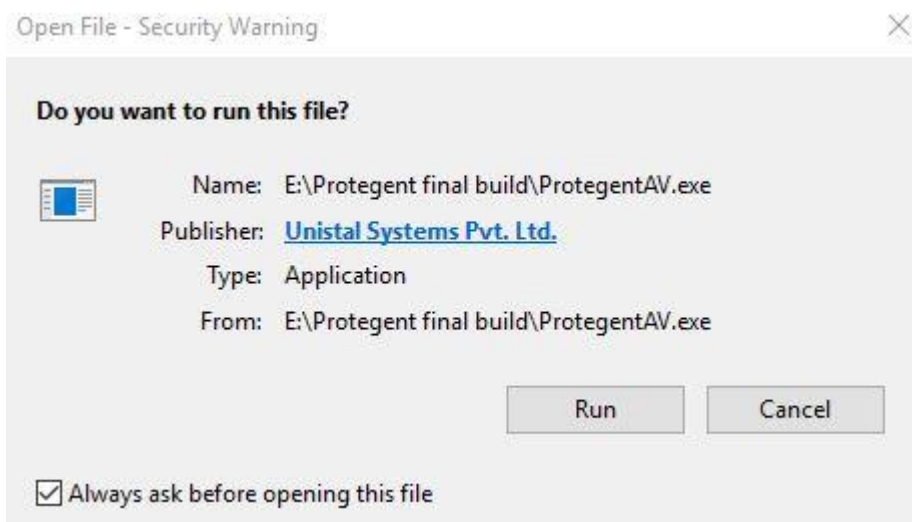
Open File - Security Warning

Do you want to run this file?

Name: E:\Protegent final build\ProtegentAV.exe
Publisher: Unistal Systems Pvt. Ltd.
Type: Application
From: E:\Protegent final build\ProtegentAV.exe

Run Cancel

Always ask before opening this file